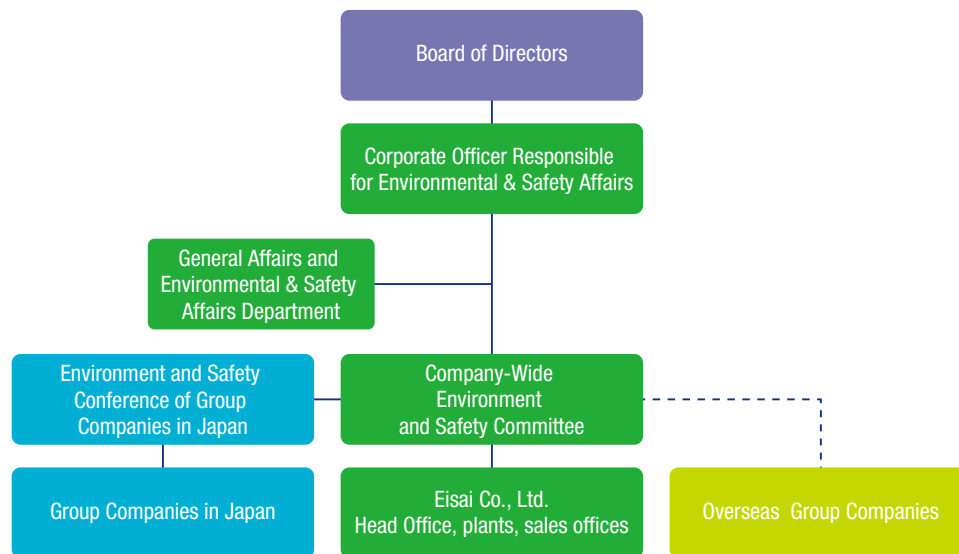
Board of Directors

Corporate Officer Responsible for Environmental & Safety Affairs

General Affairs and Environmental & Safety Affairs Department

Environment and Safety Conference of Group Companies in Japan

Company-Wide Environment and Safety Committee

Group Companies in Japan

Eisai Co., Ltd. Head Office, plants, sales offices

Overseas Group Companies